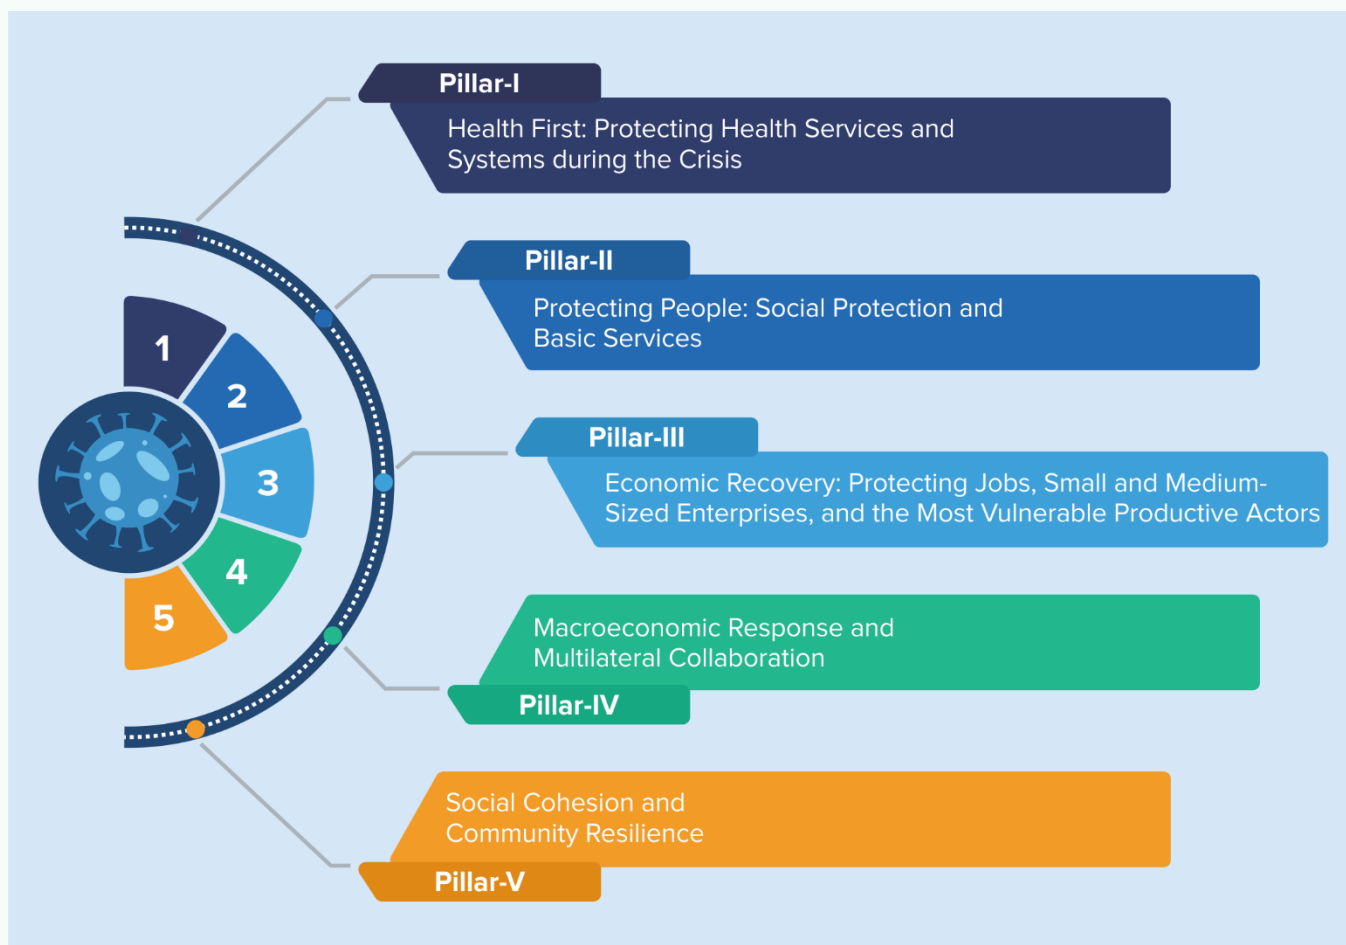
1

2

3

4

5

Pillar-I

Health First: Protecting Health Services and Systems during the Crisis

Pillar-II

Protecting People: Social Protection and Basic Services

Pillar-III

Economic Recovery: Protecting Jobs, Small and Medium-Sized Enterprises, and the Most Vulnerable Productive Actors

Macroeconomic Response and Multilateral Collaboration

Pillar-IV

Social Cohesion and Community Resilience

Pillar-V